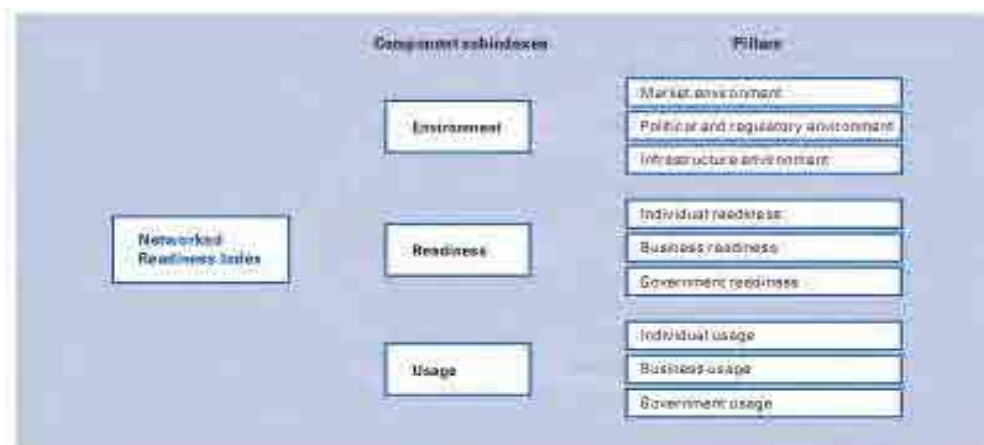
Component subindexes

Pillars

Networked Readiness Index

Environment

Market environment

Political and regulatory environment

Infrastructure environment

Readiness

Individual readiness

Business readiness

Government readiness

Usage

Individual usage

Business usage

Government usage